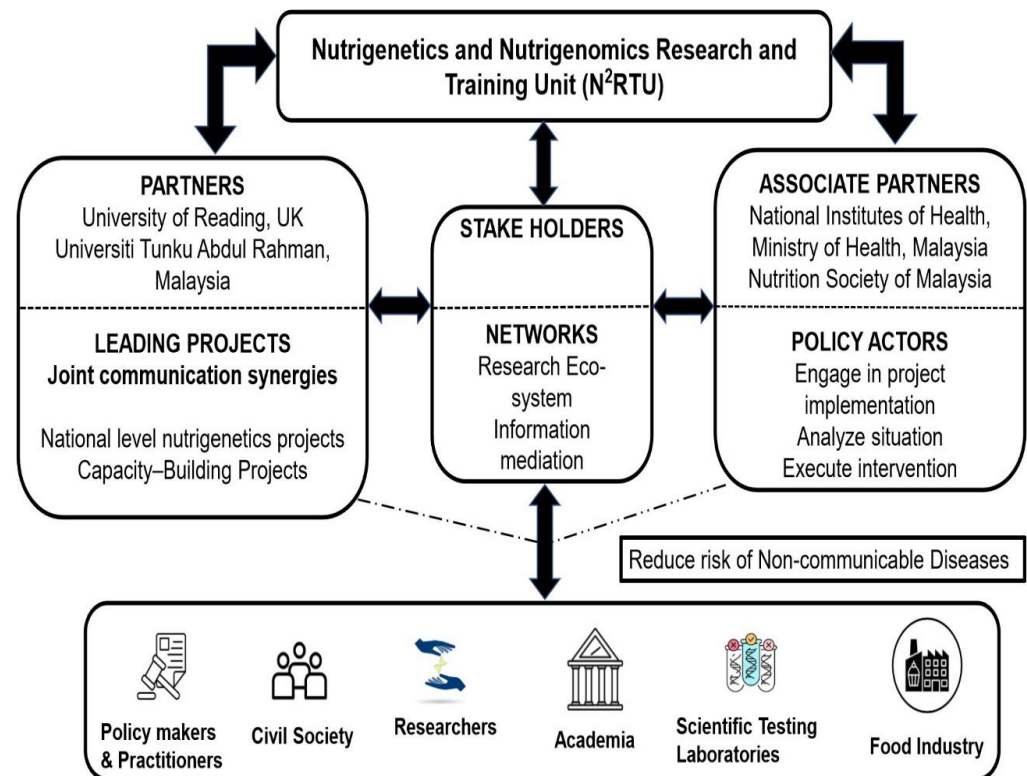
Nutrigenetics and Nutrigenomics Research and Training Unit ($N^2$RTU)

PARTNERS
University of Reading, UK
Universiti Tunku Abdul Rahman, Malaysia

LEADING PROJECTS
Joint communication synergies

National level nutrigenetics projects
Capacity–Building Projects

STAKE HOLDERS

NETWORKS
Research Ecosystem
Information mediation

ASSOCIATE PARTNERS
National Institutes of Health, Ministry of Health, Malaysia
Nutrition Society of Malaysia

POLICY ACTORS
Engage in project implementation
Analyze situation
Execute intervention

Reduce risk of Non-communicable Diseases

Policy makers & Practitioners
Civil Society
Researchers
Academia
Scientific Testing Laboratories
Food Industry